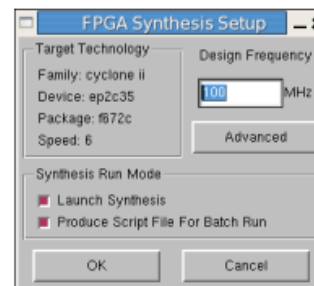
FPGA Synthesis Setup

Target Technology
Family: cyclone ii
Device: ep2c35
Package: f672c
Speed: 6

Design Frequency
100 MHz

Advanced

Synthesis Run Mode
Launch Synthesis
Produce Script File For Batch Run

OK
Cancel